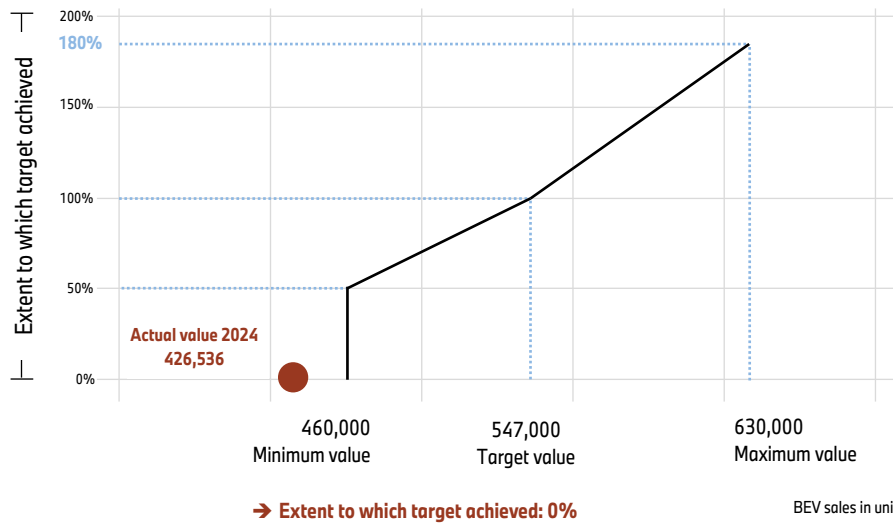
Extent to which target achieved

200%

180%

150%

100%

50%

0%

Actual value 2024
426,536

460,000
Minimum value

547,000
Target value

630,000
Maximum value

➔ Extent to which target achieved: 0%

BEV sales in uni